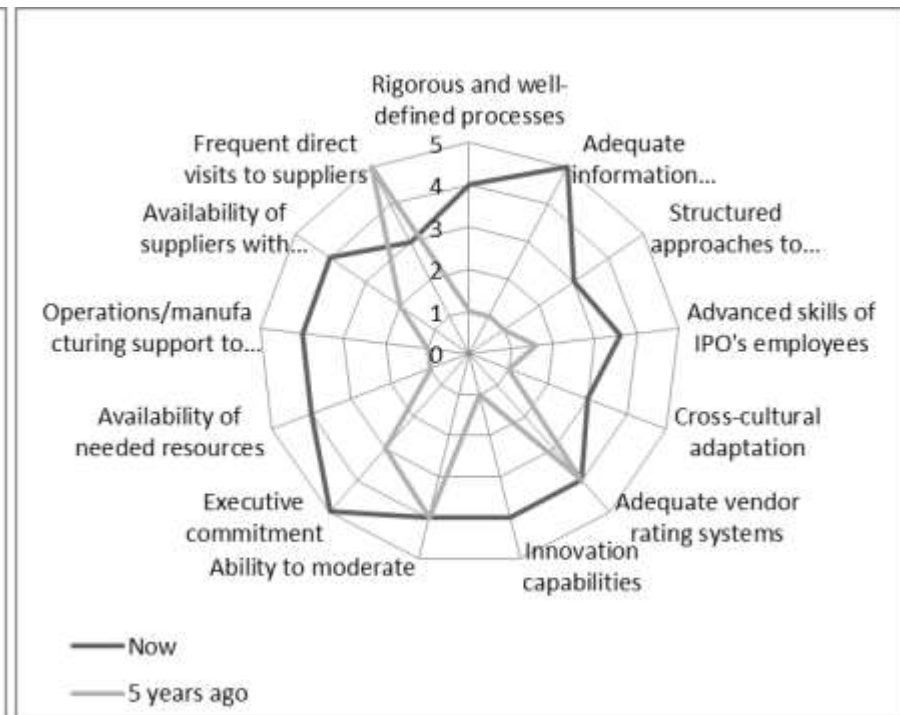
Rigorous and well-defined processes

5

4

3

2

1

0

Adequate information...

Structured approaches to...

Advanced skills of IPO's employees

Cross-cultural adaptation

Adequate vendor rating systems

Innovation capabilities

Ability to moderate

Executive commitment

Availability of needed resources

Operations/manufa cturing support to...

Availability of suppliers with...

Frequent direct visits to suppliers

Now

5 years ago